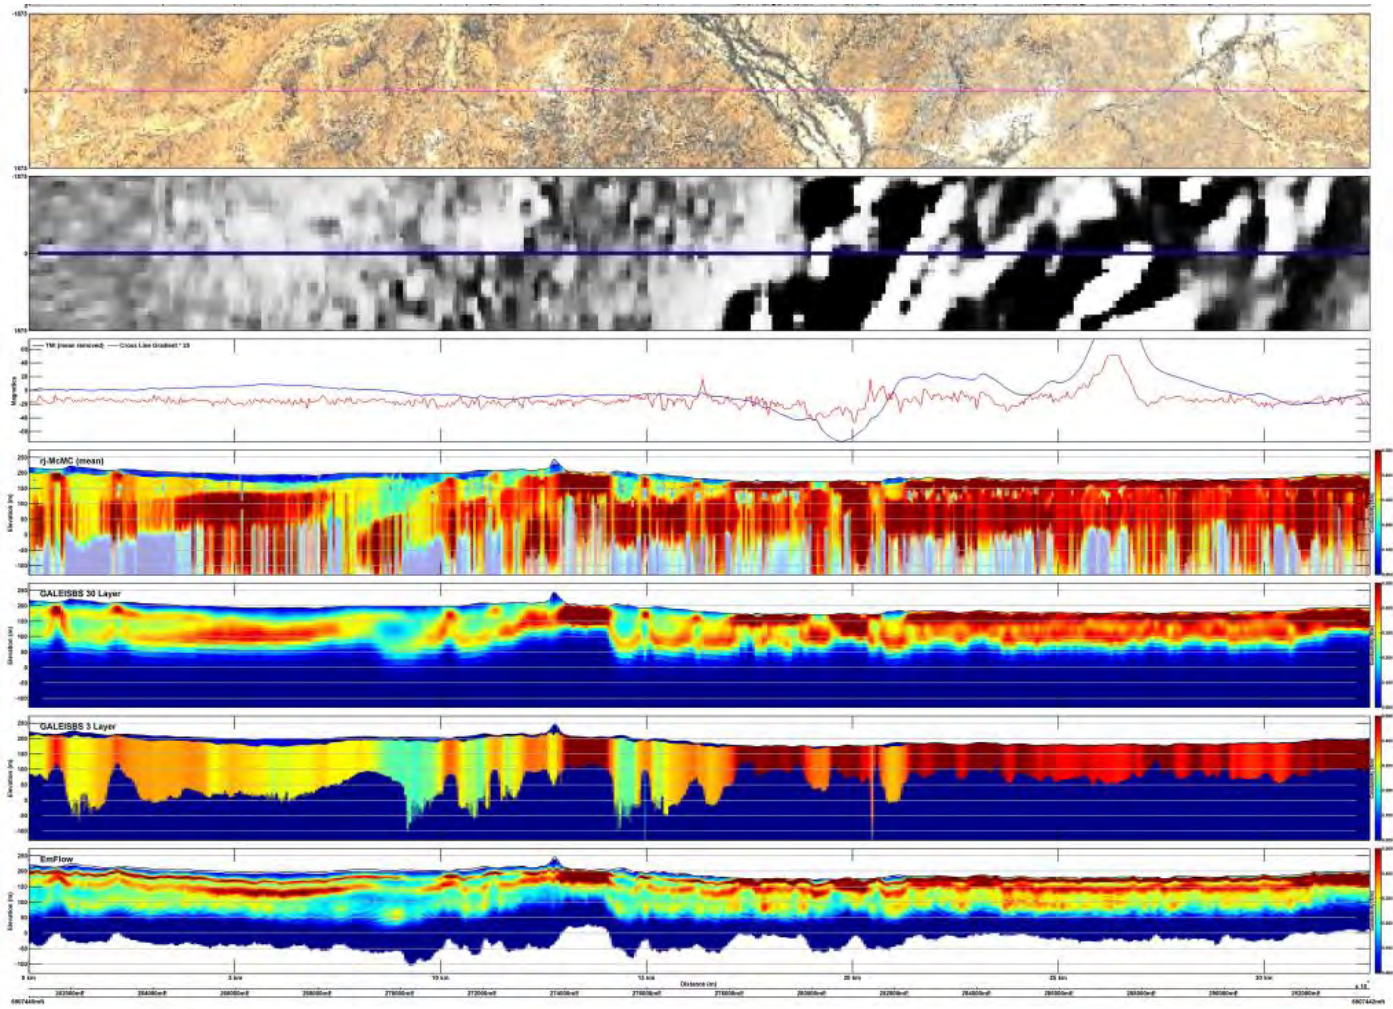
1575
0
1575
1575
0
1575

TMI (mean removed) Cross Line Gradient * 25
Magnetics
60
40
20
0
-20
-40
-60

rj-McMC (mean)
Elevation (m)
250
200
150
100
50
0
-50
-100

GALEISBS 30 Layer
Elevation (m)
250
200
150
100
50
0
-50
-100

GALEISBS 3 Layer
Elevation (m)
250
200
150
100
50
0
-50
-100

EmFlow
Elevation (m)
250
200
150
100
50
0
-50
-100

0 km
5 km
10 km
15 km
20 km
25 km
30 km
Distance (m)
262000mE
264000mE
266000mE
268000mE
270000mE
272000mE
274000mE
276000mE
278000mE
280000mE
282000mE
284000mE
286000mE
288000mE
290000mE
292000mE
6607440mN
6607442mN